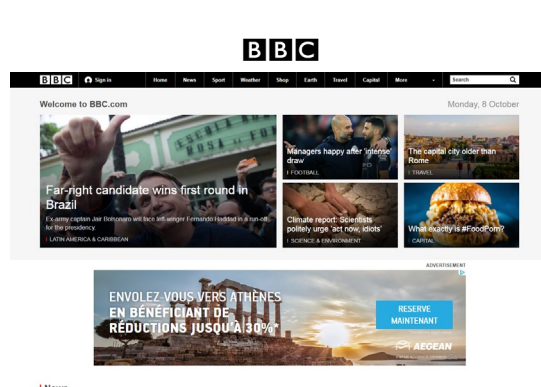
BBC

BBC Sign in Home News Sport Weather Shop Earth Travel Capital More Search

Welcome to BBC.com

Monday, 8 October

Far-right candidate wins first round in Brazil

Ex-army captain Jair Bolsonaro will face left-winger Fernando Haddad in a run-off for the presidency.

LATIN AMERICA & CARIBBEAN

Managers happy after 'intense' draw

FOOTBALL

The capital city older than Rome

TRAVEL

Climate report: Scientists politely urge 'act now, idiots'

SCIENCE & ENVIRONMENT

What exactly is #FoodPorn?

CAPITAL

ADVERTISEMENT

ENVOLEZ-VOUS VERS ATHÈNES EN BÉNÉFICIANT DE RÉDUCTIONS JUSQU'À 30%*

RESERVE MAINTENANT

AEGEAN

News